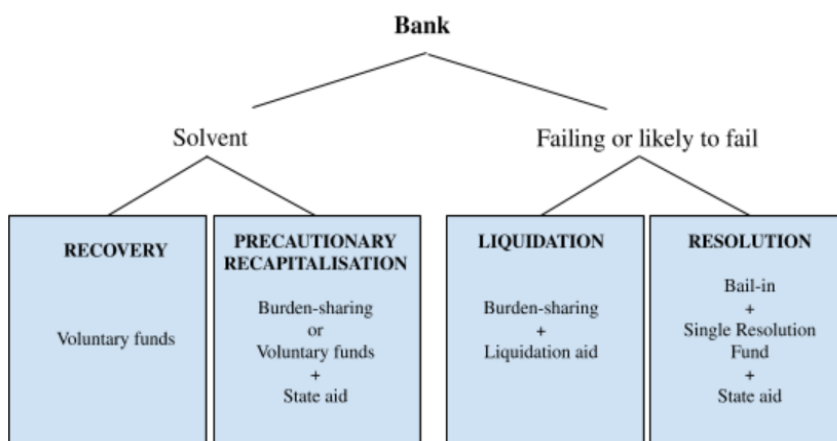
Bank

Solvent

Failing or likely to fail

RECOVERY

Voluntary funds

PRECAUTIONARY RECAPITALISATION

Burden-sharing
or
Voluntary funds
+
State aid

LIQUIDATION

Burden-sharing
+
Liquidation aid

RESOLUTION

Bail-in
+
Single Resolution Fund
+
State aid